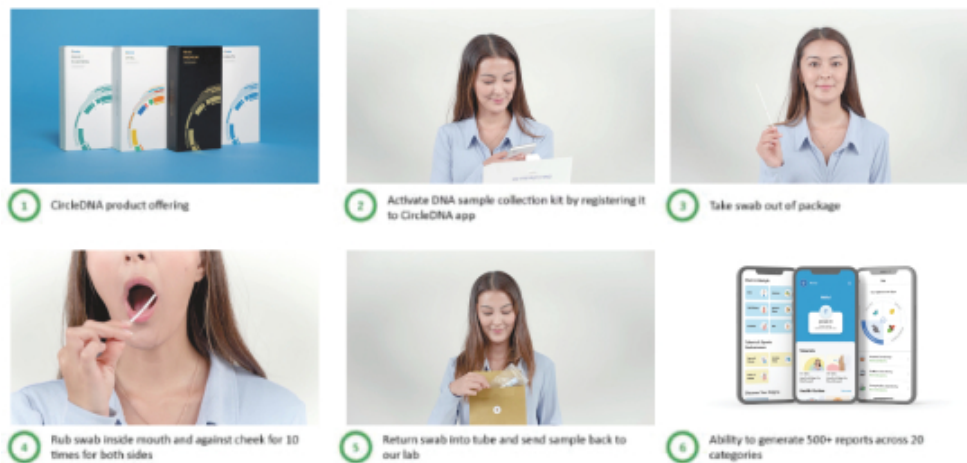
1 CircleDNA product offering

2 Activate DNA sample collection kit by registering it to CircleDNA app

3 Take swab out of package

4 Rub swab inside mouth and against cheek for 10 times for both sides

5 Return swab into tube and send sample back to our lab

6 Ability to generate 500+ reports across 20 categories